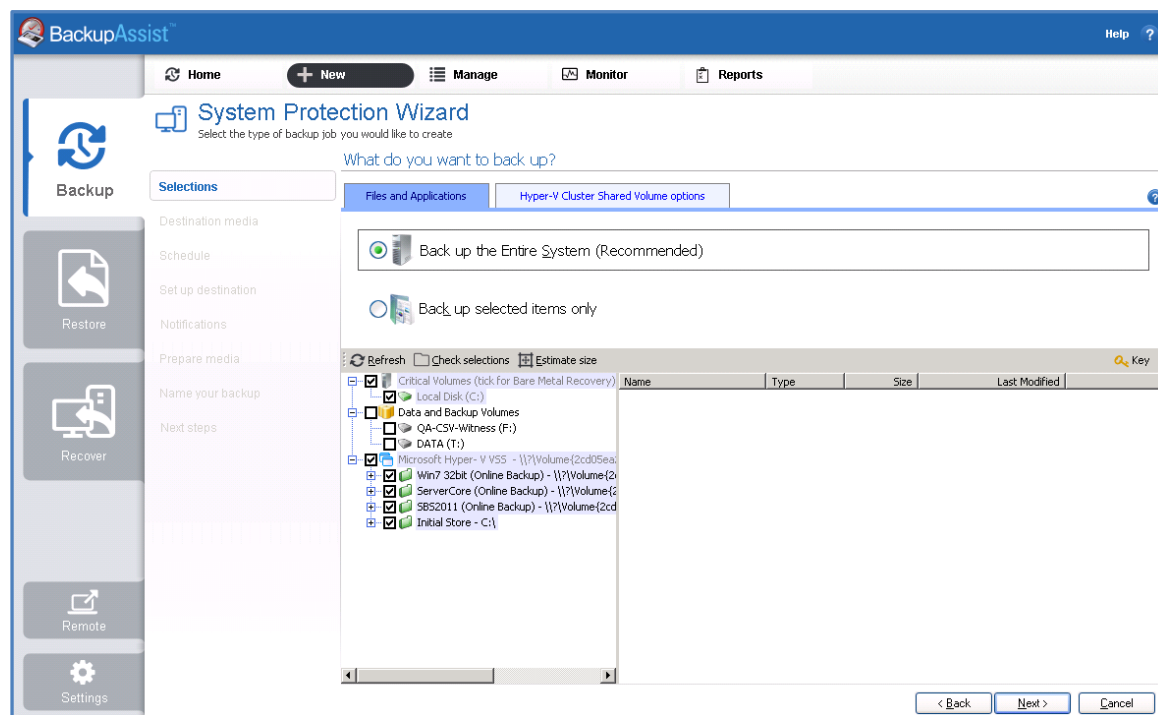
BackupAssist™

Help ?

Home
New
Manage
Monitor
Reports

Backup
Restore
Recover
Remote
Settings

System Protection Wizard
Select the type of backup job you would like to create

What do you want to back up?

Selections
Destination media
Schedule
Set up destination
Notifications
Prepare media
Name your backup
Next steps

Files and Applications
Hyper-V Cluster Shared Volume options

Back up the Entire System (Recommended)

Back up selected items only

Refresh
Check selections
Estimate size
Key

Critical Volumes (tick for Bare Metal Recovery)
Local Disk (C:)
Data and Backup Volumes
QA-CSV-Witness (F:)
DATA (T:)
Microsoft Hyper- V VSS - \\?\Volume{2cd05ea
Win7 32bit (Online Backup) - \\?\Volume{2
ServerCore (Online Backup) - \\?\Volume{2
SBS2011 (Online Backup) - \\?\Volume{2cd
Initial Store - C:\

| Name | Type | Size | Last Modified |
|---|---|---|---|

< Back
Next >
Cancel